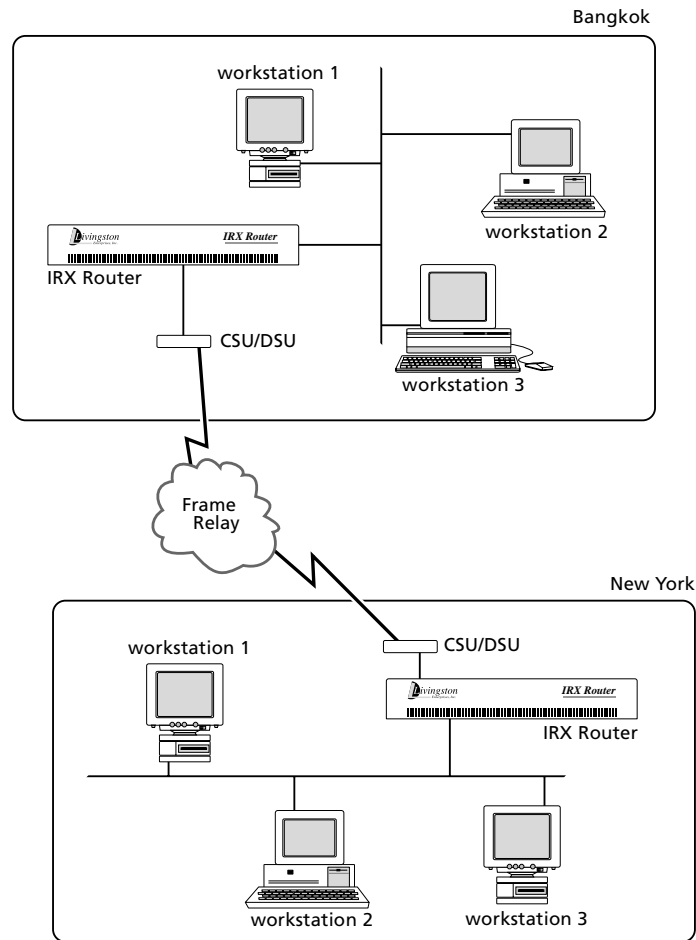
Bangkok

workstation 1

Livingston

IRX Router

IRX Router

workstation 2

CSU/DSU

workstation 3

Frame Relay

New York

CSU/DSU

workstation 1

Livingston

IRX Router

IRX Router

workstation 2

workstation 3